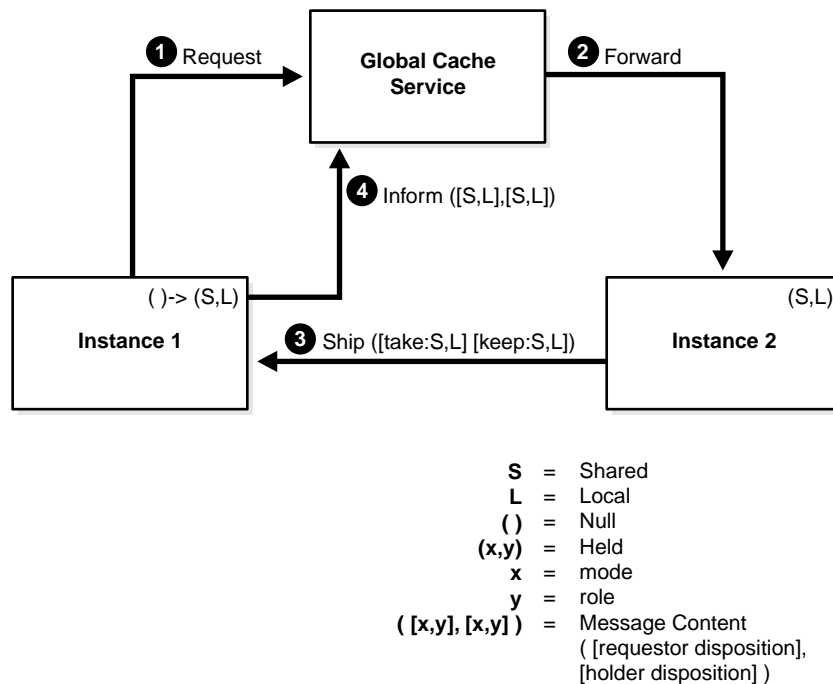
1 Request

Global Cache Service

2 Forward

4 Inform ([S,L],[S,L])

( )-> (S,L)

Instance 1

(S,L)

Instance 2

3 Ship ([take:S,L] [keep:S,L])

**S** = Shared
**L** = Local
**( )** = Null
**(x,y)** = Held
**x** = mode
**y** = role
**( [x,y], [x,y] )** = Message Content ( [requestor disposition], [holder disposition] )